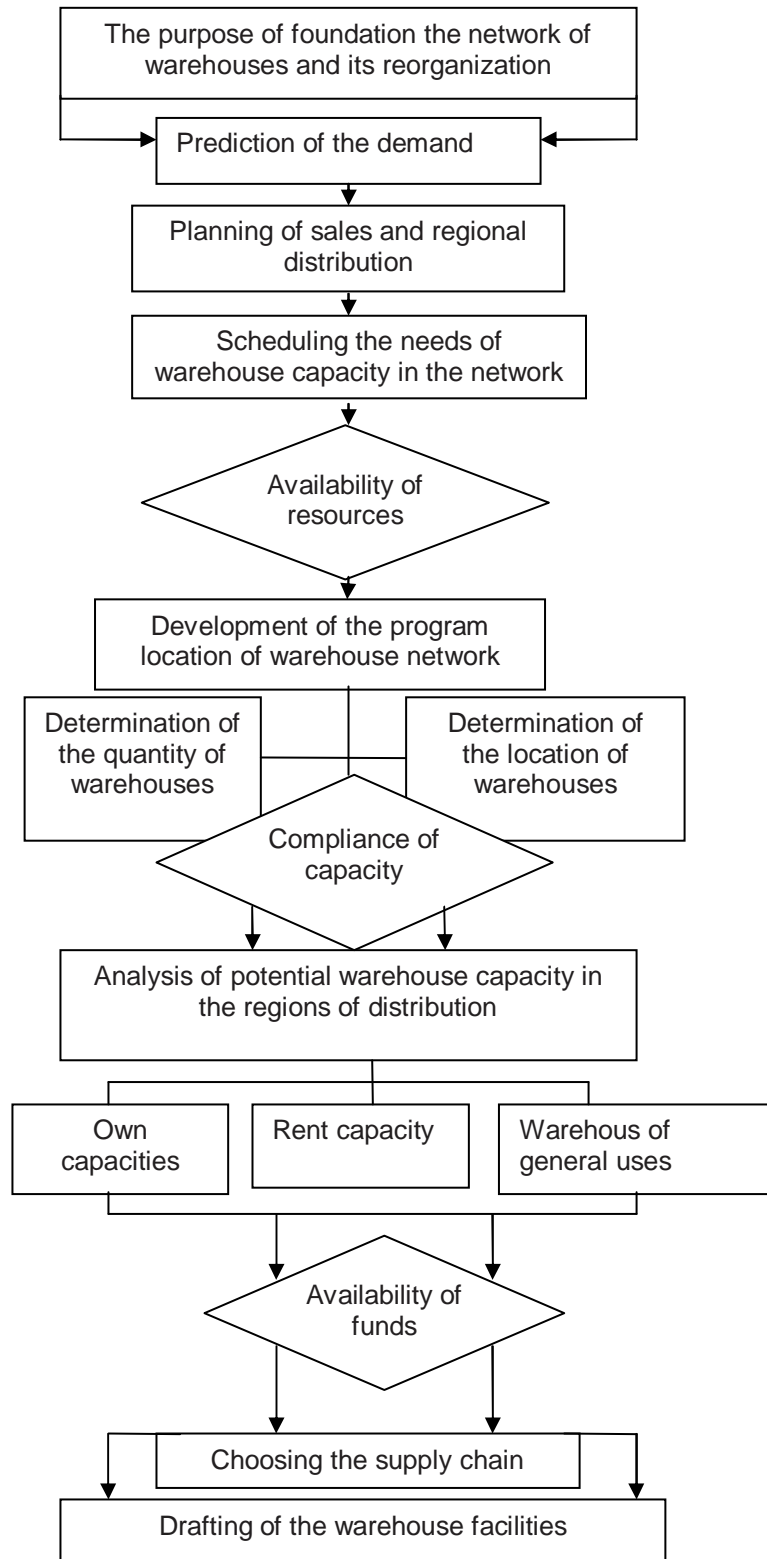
The purpose of foundation the network of warehouses and its reorganization

Prediction of the demand

Planning of sales and regional distribution

Scheduling the needs of warehouse capacity in the network

Availability of resources

Development of the program location of warehouse network

Determination of the quantity of warehouses

Determination of the location of warehouses

Compliance of capacity

Analysis of potential warehouse capacity in the regions of distribution

Own capacities

Rent capacity

Warehous of general uses

Availability of funds

Choosing the supply chain

Drafting of the warehouse facilities